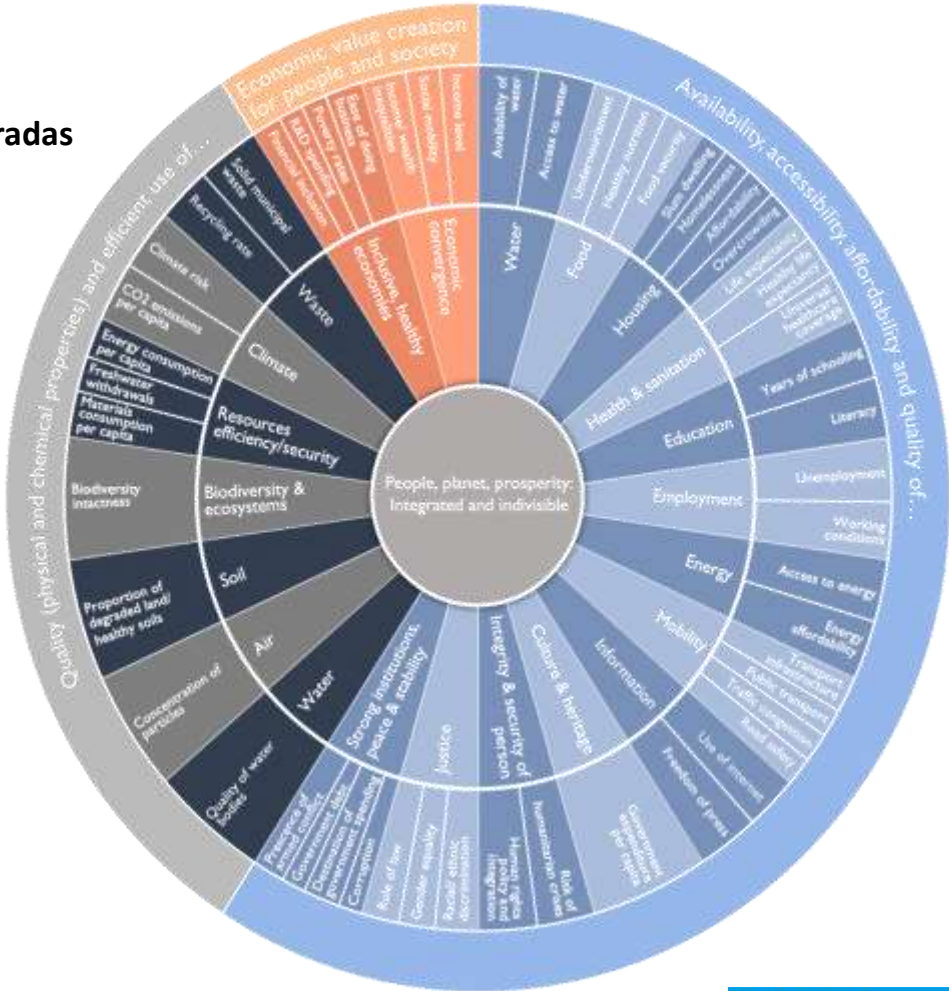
radas

Economic value creation for people and society

Availability, accessibility, affordability and quality of...

Quality (physical and chemical properties) and efficient use of...

People, planet, prosperity: Integrated and indivisible

Economic convergence
Income level
Social mobility
Income/ wealth inequalities

Inclusive, healthy economies
Ease of doing business
Poverty rates
R&D spending
Financial inclusion

Water
Availability of water
Access to water

Food
Undernourishment
Healthy nutrition
Food security

Housing
Slum dwelling
Homelessness
Affordability
Overcrowding

Health & sanitation
Life expectancy
Healthy life expectancy
Universal healthcare coverage

Education
Years of schooling
Literacy

Employment
Unemployment
Working conditions

Energy
Access to energy
Energy affordability

Mobility
Transport infrastructure
Public transport
Traffic congestion
Road safety

Information
Use of internet
Freedom of press

Culture & heritage
Government expenditures per capita

Integrity & security of person
Risk of humanitarian crises
Human rights and civil liberties/ integration

Justice
Rule of law
Gender equality
Racial/ ethnic discrimination

Strong institutions, peace & stability
Presence of armed conflict
Government debt
Distribution of government spending
Corruption

Waste
Solid municipal waste
Recycling rate

Climate
Climate risk
CO2 emissions per capita

Resources efficiency/security
Energy consumption per capita
Freshwater withdrawals
Materials consumption per capita

Biodiversity & ecosystems
Biodiversity intactness

Soil
Proportion of degraded land/ healthy soils

Air
Concentration of particles

Water
Quality of water bodies